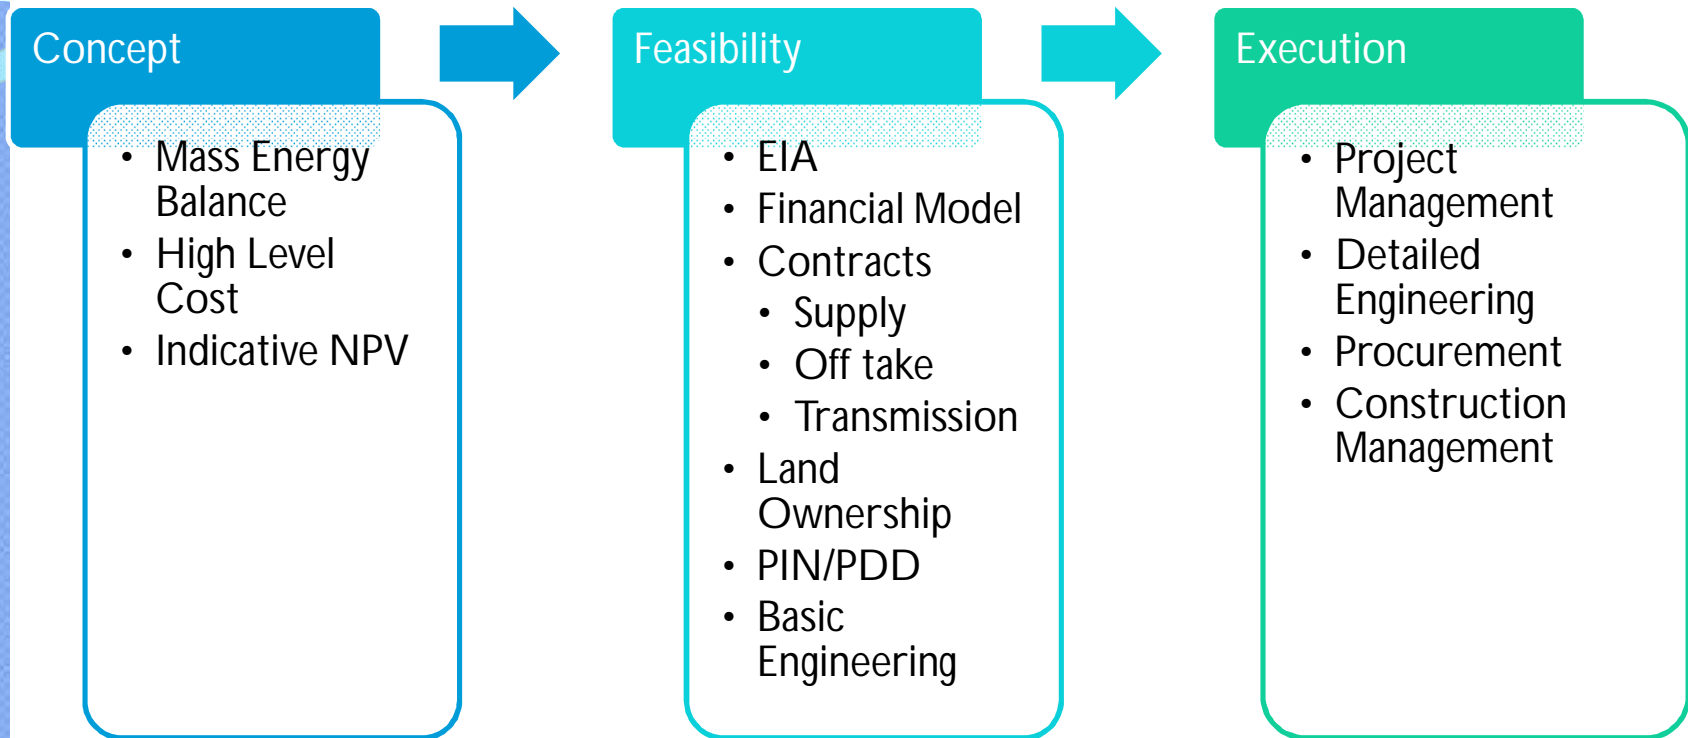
Concept

• Mass Energy Balance
• High Level Cost
• Indicative NPV

Feasibility

• EIA
• Financial Model
• Contracts
  • Supply
  • Off take
  • Transmission
• Land Ownership
• PIN/PDD
• Basic Engineering

Execution

• Project Management
• Detailed Engineering
• Procurement
• Construction Management